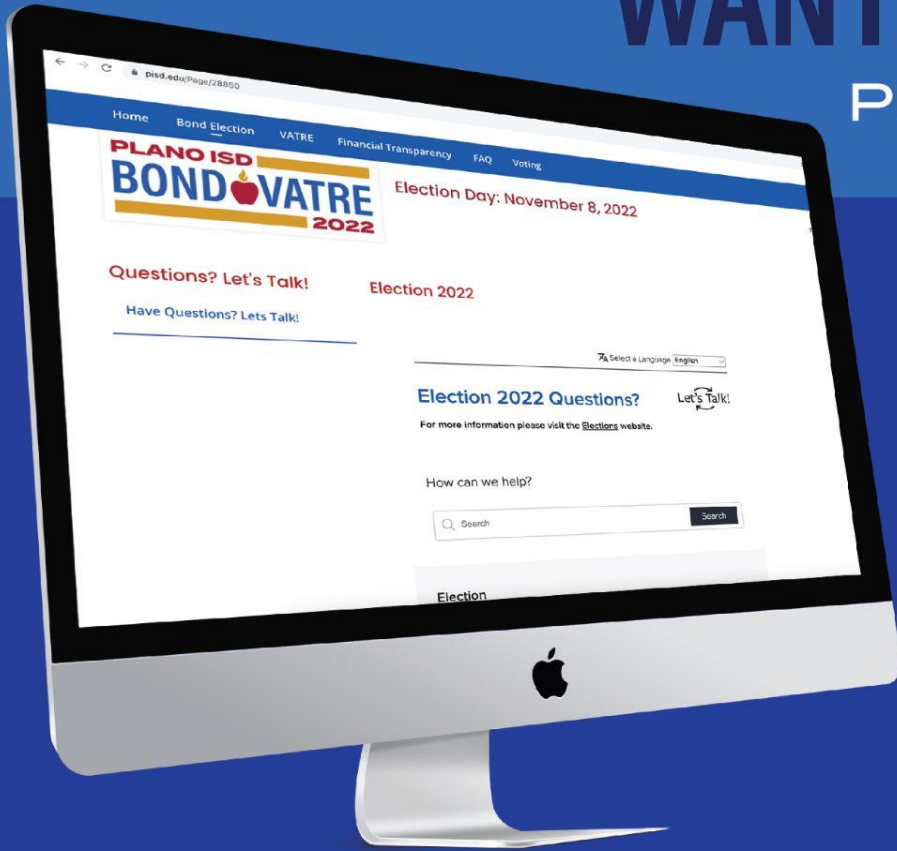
WANT
P

pisd.edu/Page/28850

Home Bond Election VATRE Financial Transparency FAQ Voting

PLANO ISD
BOND VATRE
2022

Election Day: November 8, 2022

Questions? Let's Talk!

Have Questions? Lets Talk!

Election 2022

Select a Language English

Election 2022 Questions?

Let's Talk!

For more information please visit the Elections website.

How can we help?

Search

Search

Election